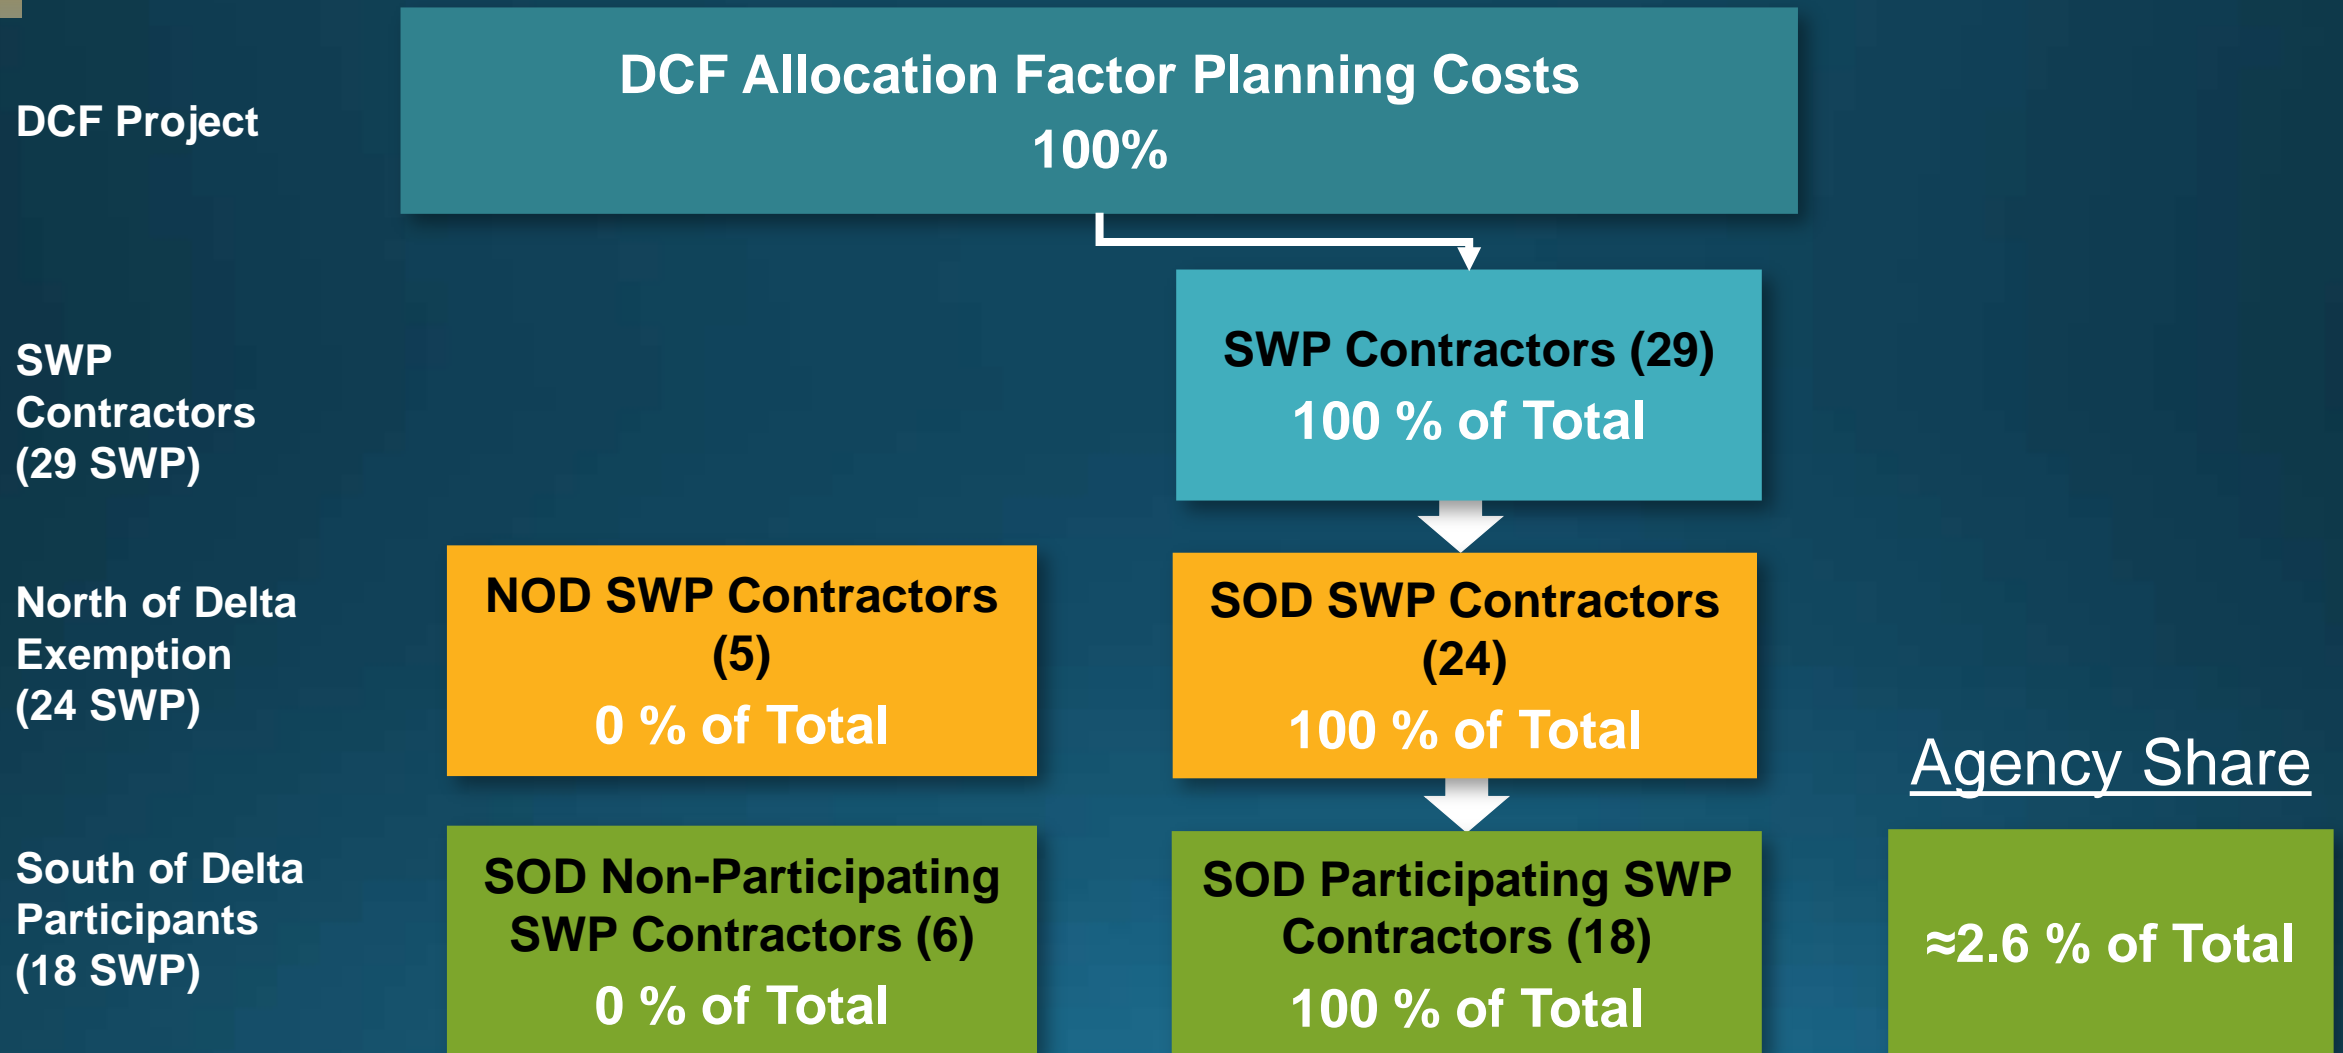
DCF Project

DCF Allocation Factor Planning Costs
100%

SWP Contractors (29 SWP)

SWP Contractors (29)
100 % of Total

North of Delta Exemption (24 SWP)

NOD SWP Contractors (5)
0 % of Total

SOD SWP Contractors (24)
100 % of Total

Agency Share

South of Delta Participants (18 SWP)

SOD Non-Participating SWP Contractors (6)
0 % of Total

SOD Participating SWP Contractors (18)
100 % of Total

≈2.6 % of Total